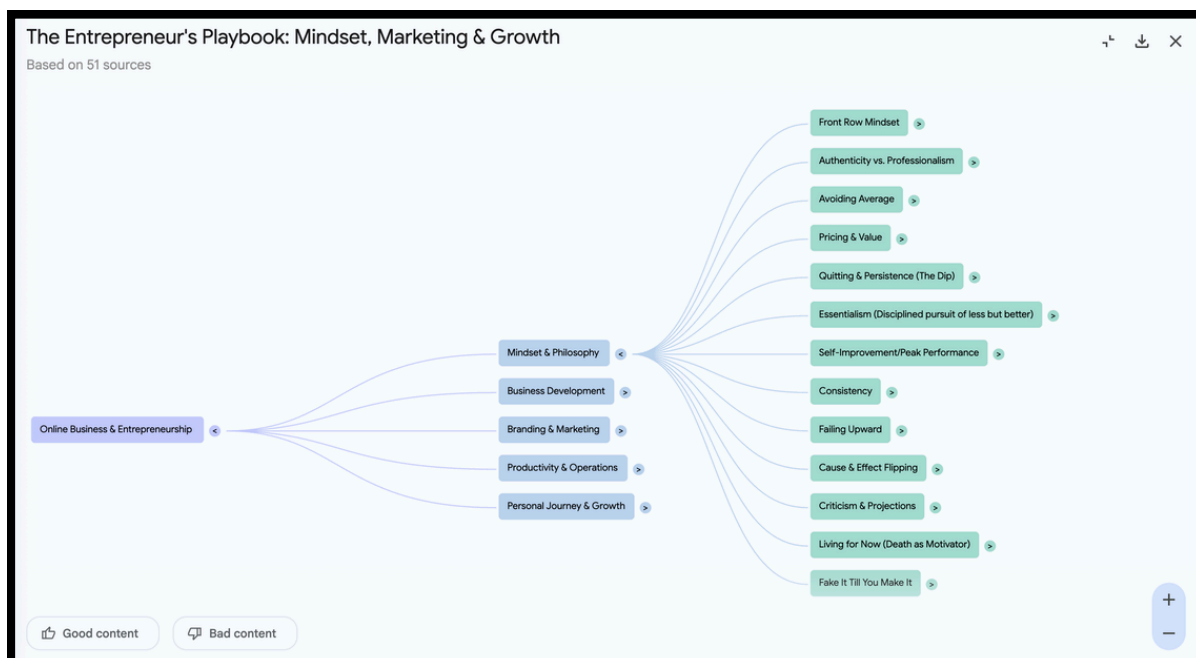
The Entrepreneur's Playbook: Mindset, Marketing & Growth
Based on 51 sources

Online Business & Entrepreneurship <

Mindset & Philosophy <
Business Development >
Branding & Marketing >
Productivity & Operations >
Personal Journey & Growth >

Front Row Mindset >
Authenticity vs. Professionalism >
Avoiding Average >
Pricing & Value >
Quitting & Persistence (The Dip) >
Essentialism (Disciplined pursuit of less but better) >
Self-Improvement/Peak Performance >
Consistency >
Failing Upward >
Cause & Effect Flipping >
Criticism & Projections >
Living for Now (Death as Motivator) >
Fake It Till You Make It >

+
−

Good content
Bad content